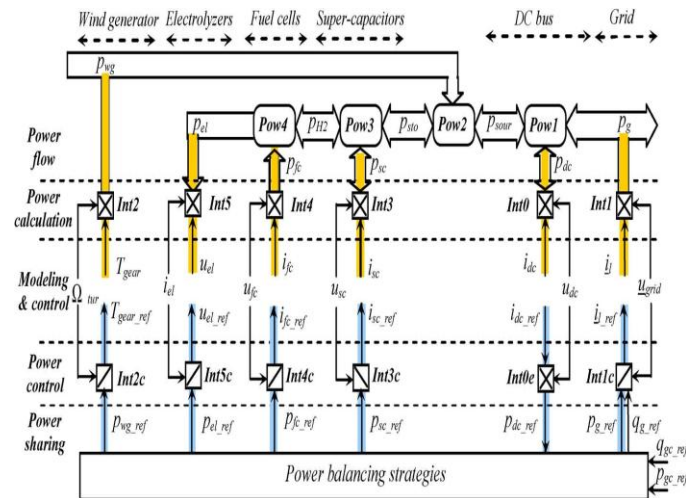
Wind generator Electrolyzers Fuel cells Super-capacitors DC bus Grid

$p_{wg}$

$p_{el}$ Pow4 $p_{H2}$ Pow3 $p_{sto}$ Pow2 $p_{sour}$ Pow1 $p_g$

Power flow

$p_{fc}$ $p_{sc}$ $p_{dc}$

Power calculation

Int2 Int5 Int4 Int3 Int0 Int1

Modeling & control

$T_{gear}$ $u_{el}$ $i_{fc}$ $i_{sc}$ $i_{dc}$ $i_l$

$\Omega_{tur}$ $i_{el}$ $u_{fc}$ $u_{sc}$ $u_{dc}$ $\underline{u}_{grid}$

$T_{gear\_ref}$ $u_{el\_ref}$ $i_{fc\_ref}$ $i_{sc\_ref}$ $i_{dc\_ref}$ $i_{l\_ref}$

Power control

Int2c Int5c Int4c Int3c Int0c Int1c

Power sharing

$p_{wg\_ref}$ $p_{el\_ref}$ $p_{fc\_ref}$ $p_{sc\_ref}$ $p_{dc\_ref}$ $p_{g\_ref}$ $q_{g\_ref}$

$q_{gc\_ref}$

$p_{gc\_ref}$

Power balancing strategies